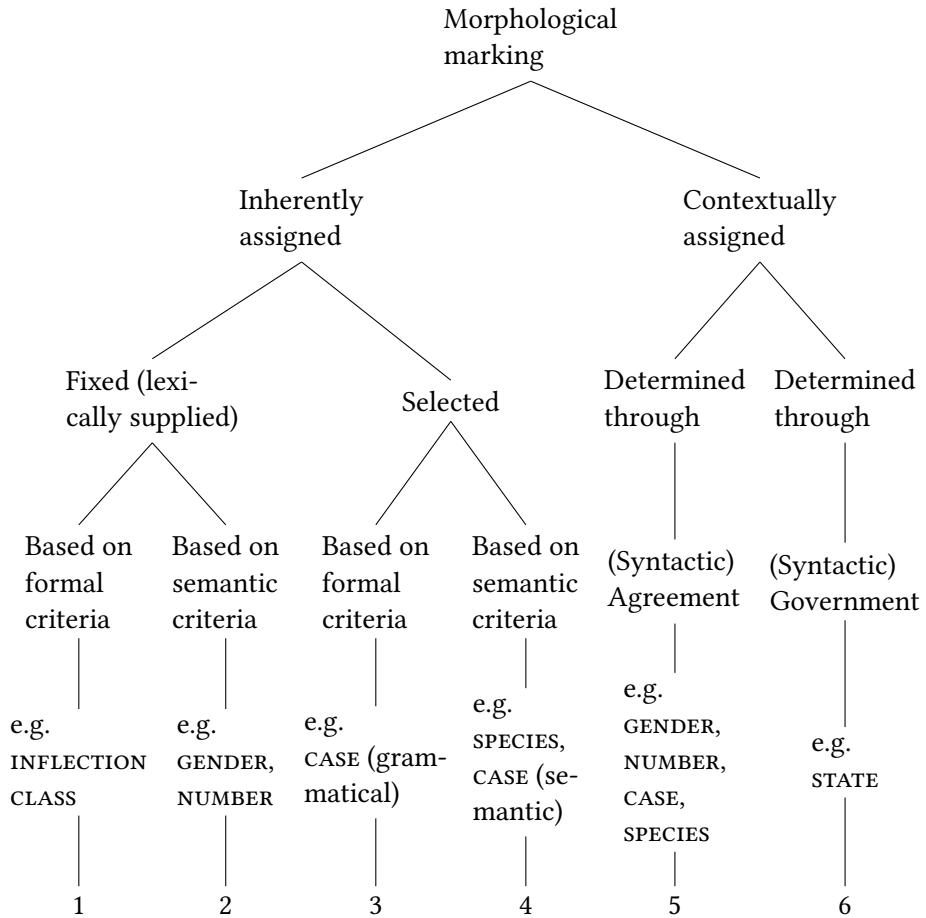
Morphological marking

Inherently assigned

Contextually assigned

Fixed (lexically supplied)

Selected

Determined through

Determined through

Based on formal criteria

Based on semantic criteria

Based on formal criteria

Based on semantic criteria

(Syntactic) Agreement

(Syntactic) Government

e.g. INFLECTION CLASS

e.g. GENDER, NUMBER

e.g. CASE (grammatical)

e.g. SPECIES, CASE (semantic)

e.g. GENDER, NUMBER, CASE, SPECIES

e.g. STATE

1

2

3

4

5

6